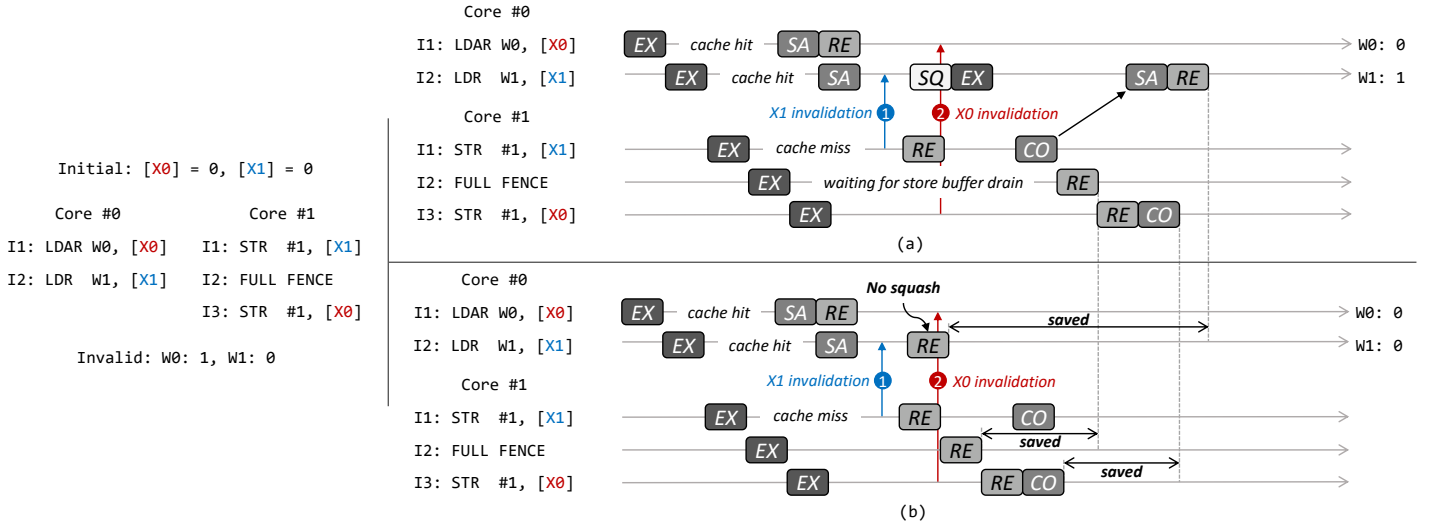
Initial: [X0] = 0, [X1] = 0

Core #0
I1: LDAR W0, [X0]
I2: LDR W1, [X1]

Core #1
I1: STR #1, [X1]
I2: FULL FENCE
I3: STR #1, [X0]

Invalid: W0: 1, W1: 0

Core #0
I1: LDAR W0, [X0] EX cache hit SA RE W0: 0
I2: LDR W1, [X1] EX cache hit SA SQ EX SA RE W1: 1
X1 invalidation 1
2 X0 invalidation
Core #1
I1: STR #1, [X1] EX cache miss RE CO
I2: FULL FENCE EX waiting for store buffer drain RE
I3: STR #1, [X0] EX RE CO
(a)

Core #0
No squash
I1: LDAR W0, [X0] EX cache hit SA RE saved W0: 0
I2: LDR W1, [X1] EX cache hit SA RE W1: 0
X1 invalidation 1
2 X0 invalidation
Core #1
I1: STR #1, [X1] EX cache miss RE CO
I2: FULL FENCE EX RE saved
I3: STR #1, [X0] EX RE CO saved
(b)